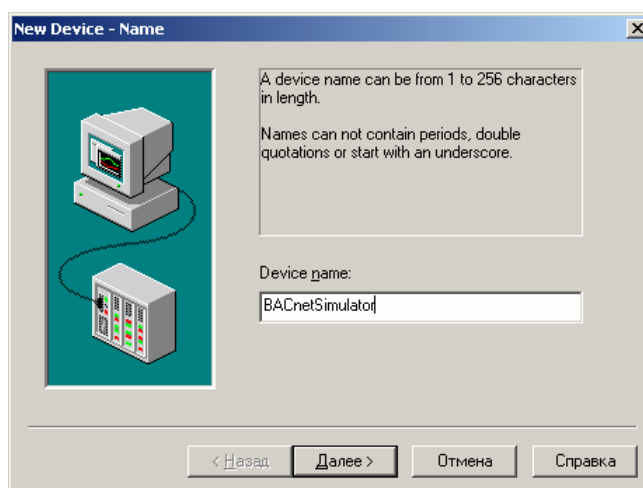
New Device - Name

A device name can be from 1 to 256 characters in length.

Names can not contain periods, double quotations or start with an underscore.

Device name:

BACnetSimulator

< Назад

Далее >

Отмена

Справка